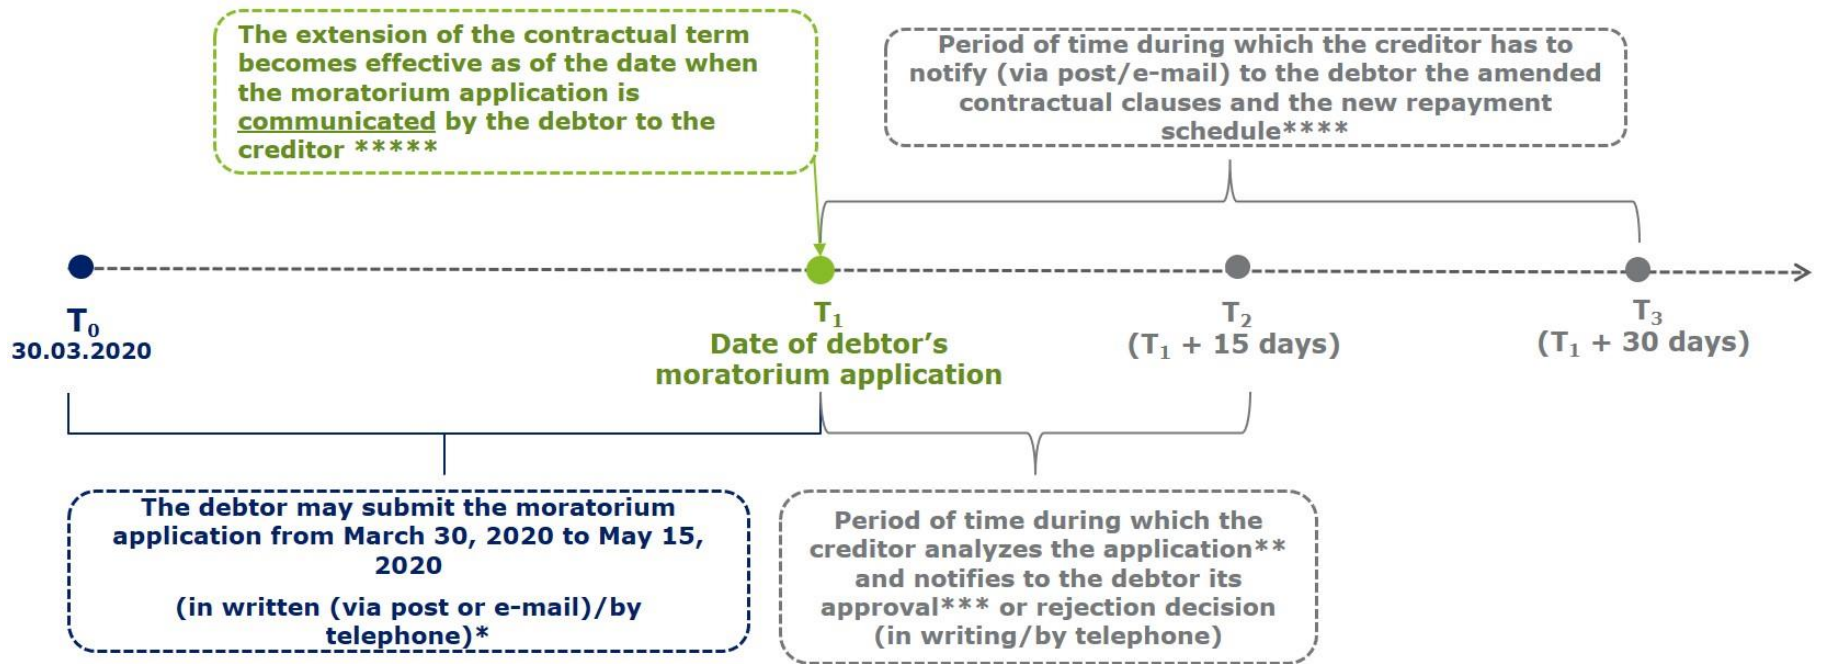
The extension of the contractual term becomes effective as of the date when the moratorium application is communicated by the debtor to the creditor *****

Period of time during which the creditor has to notify (via post/e-mail) to the debtor the amended contractual clauses and the new repayment schedule****

$T_0$
30.03.2020

$T_1$
Date of debtor's moratorium application

$T_2$
($T_1$ + 15 days)

$T_3$
($T_1$ + 30 days)

The debtor may submit the moratorium application from March 30, 2020 to May 15, 2020

(in written (via post or e-mail)/by telephone)*

Period of time during which the creditor analyzes the application** and notifies to the debtor its approval*** or rejection decision (in writing/by telephone)